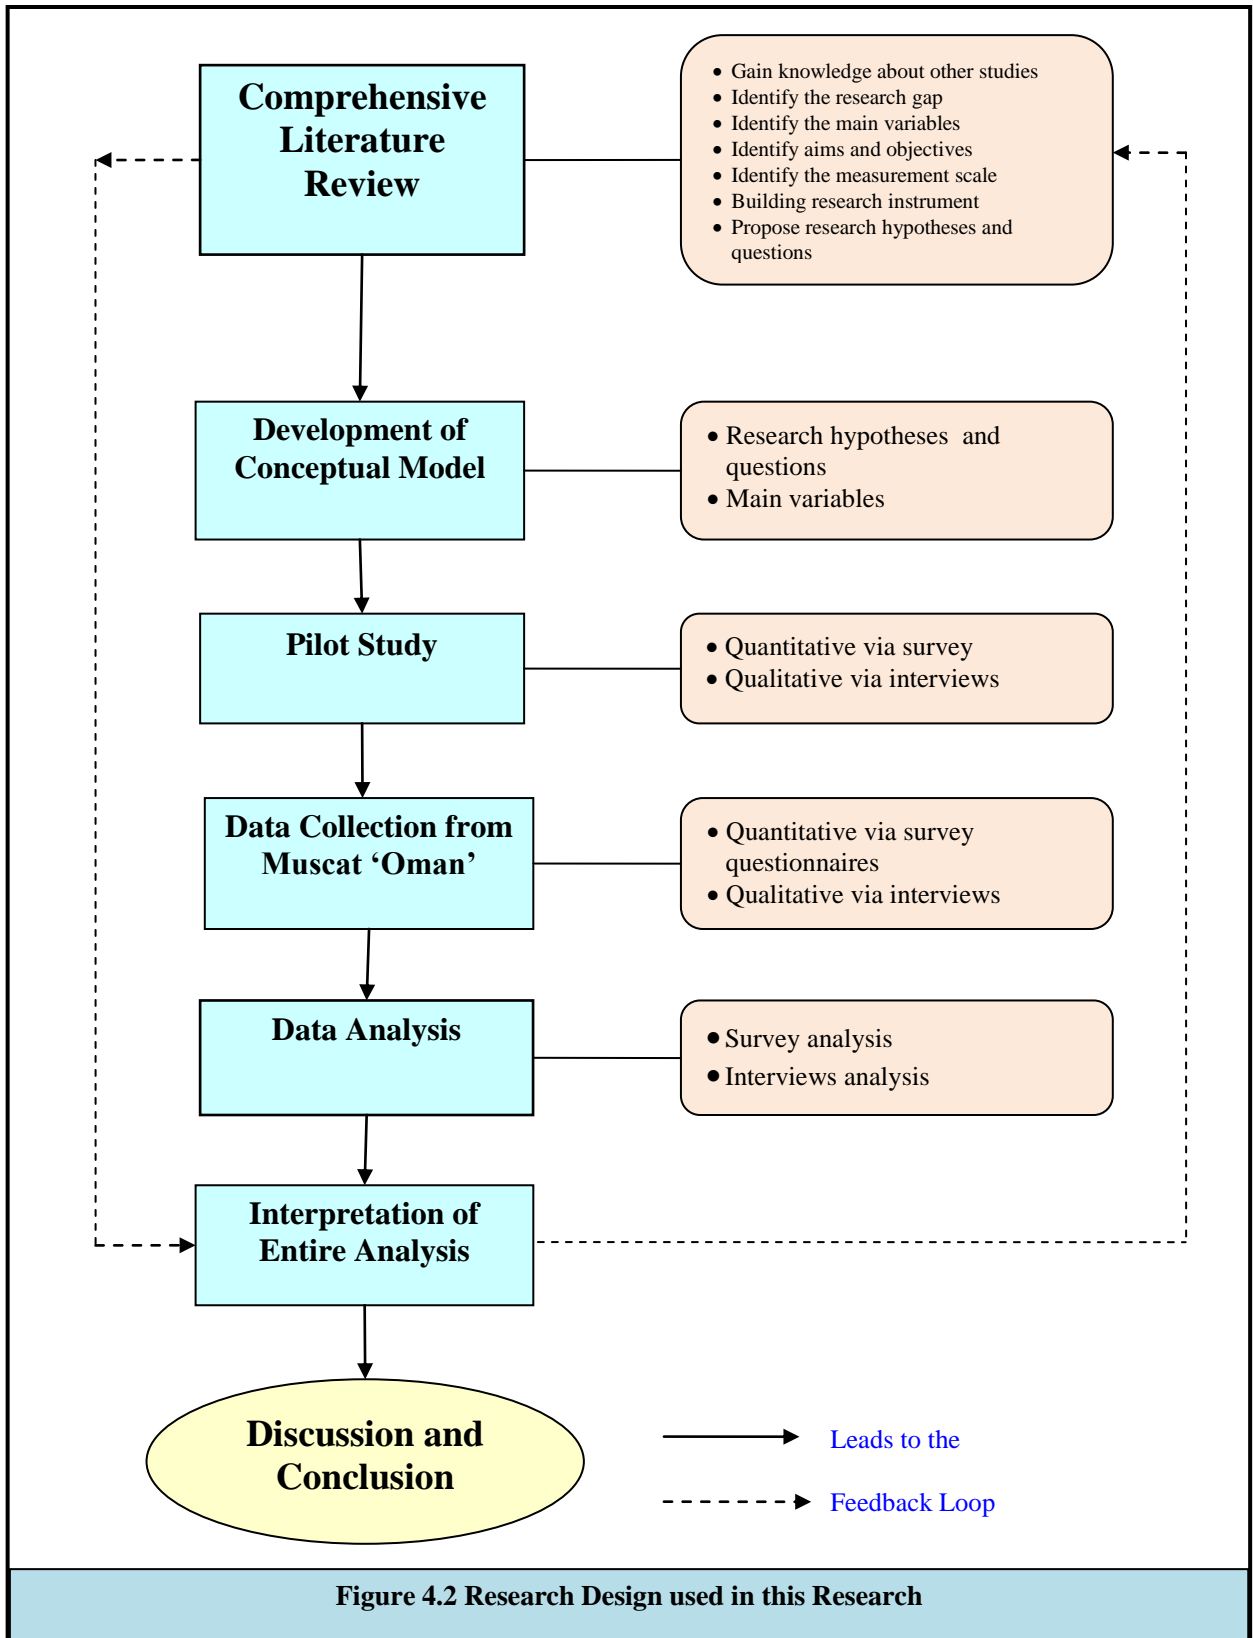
Comprehensive Literature Review

- Gain knowledge about other studies
- Identify the research gap
- Identify the main variables
- Identify aims and objectives
- Identify the measurement scale
- Building research instrument
- Propose research hypotheses and questions

Development of Conceptual Model

- Research hypotheses and questions
- Main variables

Pilot Study

- Quantitative via survey
- Qualitative via interviews

Data Collection from Muscat 'Oman'

- Quantitative via survey questionnaires
- Qualitative via interviews

Data Analysis

- Survey analysis
- Interviews analysis

Interpretation of Entire Analysis

Discussion and Conclusion

Leads to the

Feedback Loop

Figure 4.2 Research Design used in this Research